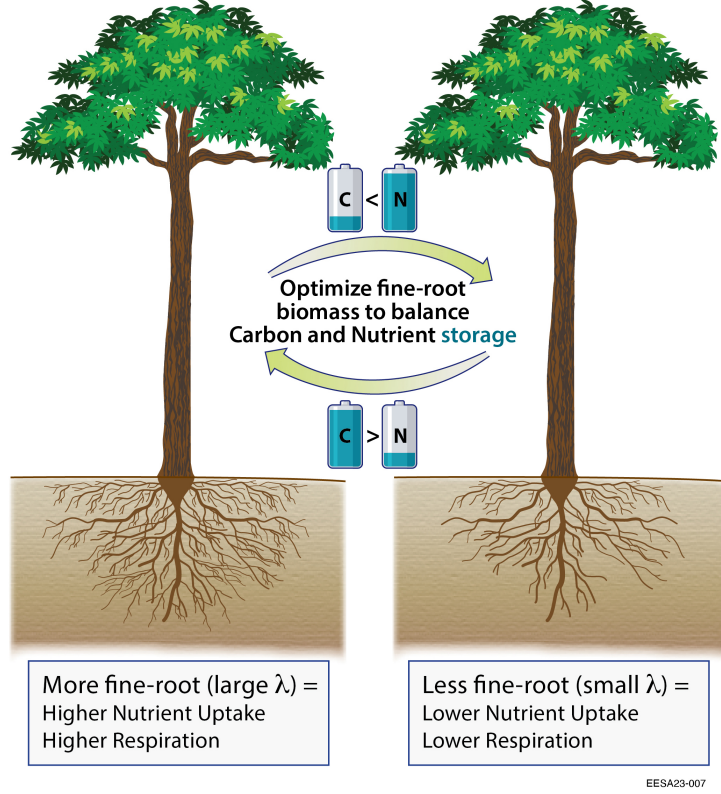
C < N

Optimize fine-root biomass to balance Carbon and Nutrient storage

C > N

More fine-root (large $\lambda$) =
Higher Nutrient Uptake
Higher Respiration

Less fine-root (small $\lambda$) =
Lower Nutrient Uptake
Lower Respiration

EESA23-007